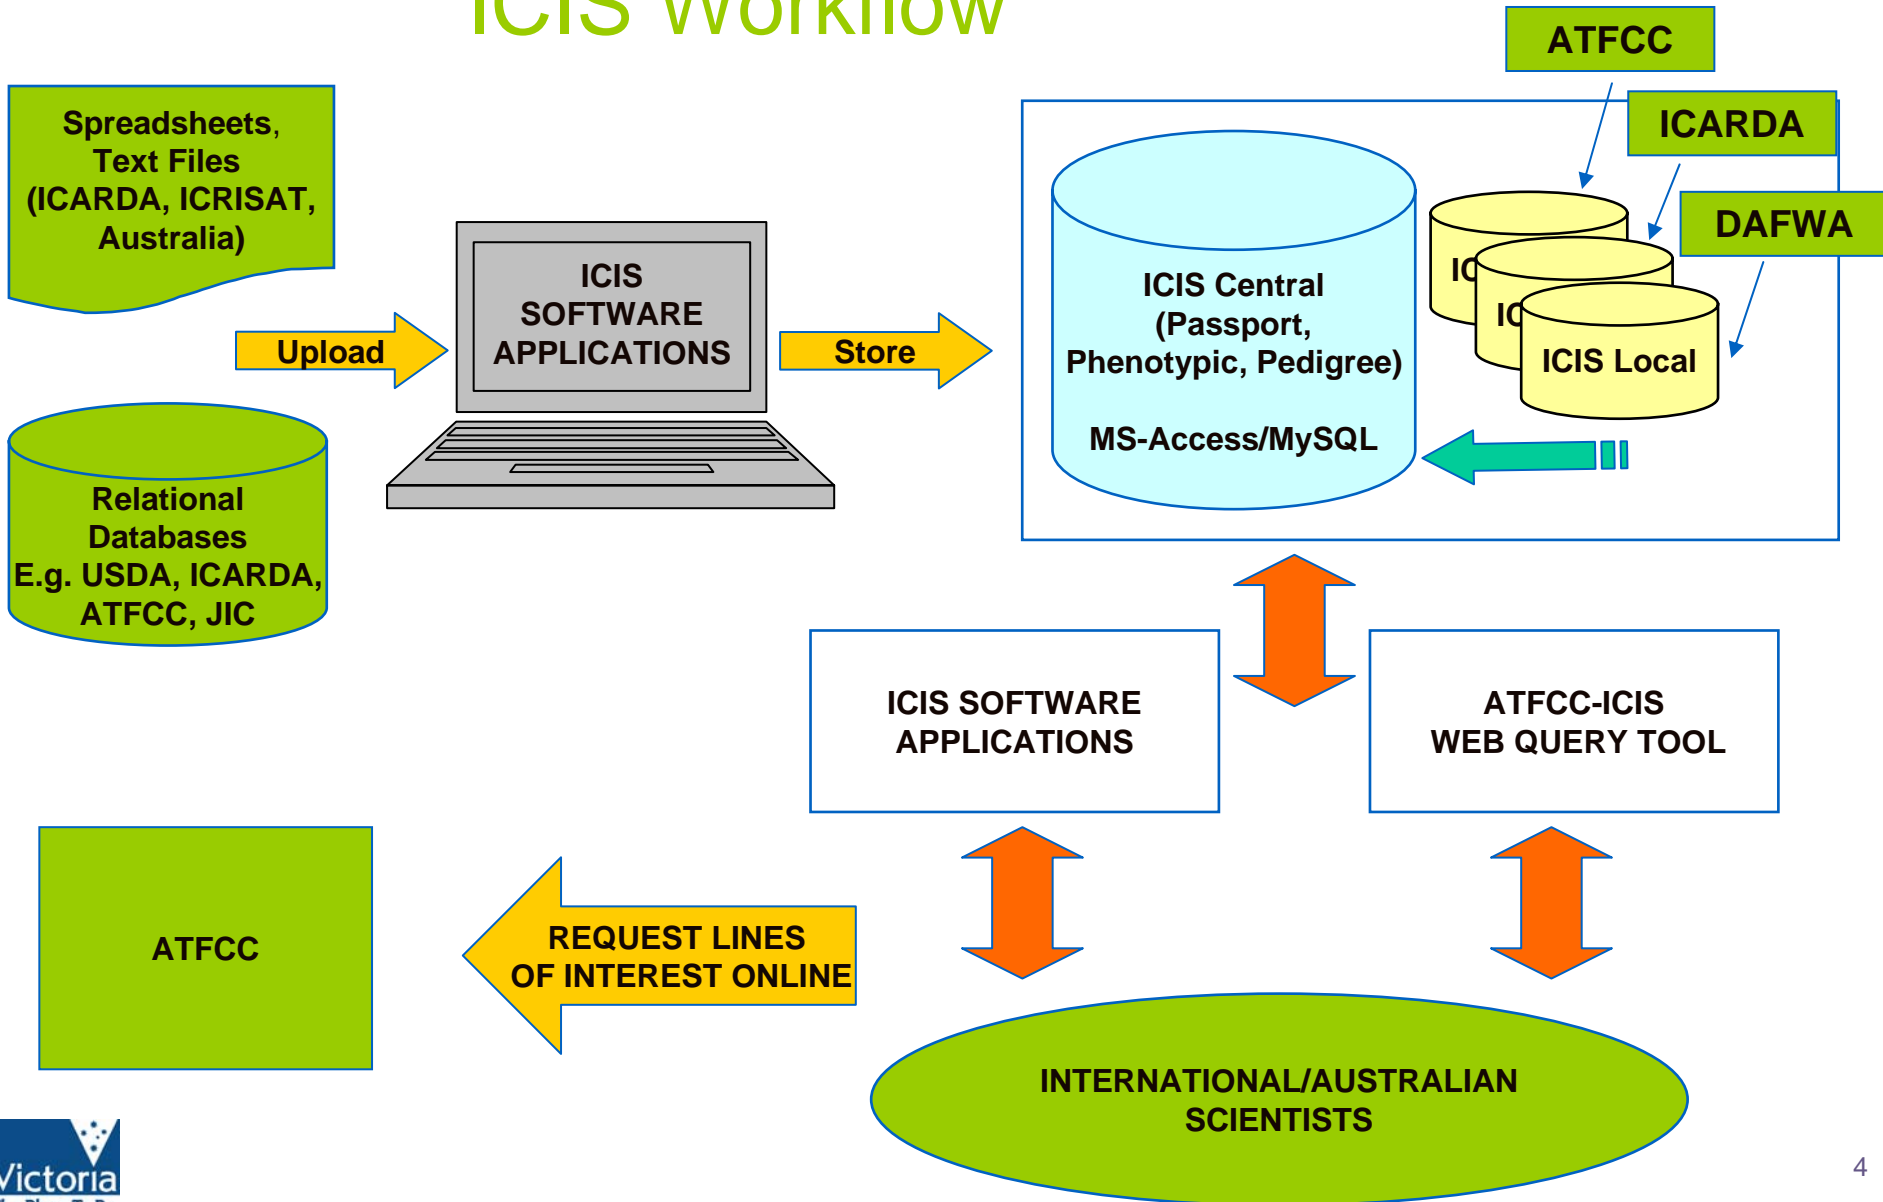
ICIS Workflow

ATFCC

ICARDA

DAFWA

Spreadsheets, Text Files (ICARDA, ICRISAT, Australia)

Upload

ICIS SOFTWARE APPLICATIONS

Store

ICIS Central (Passport, Phenotypic, Pedigree)

MS-Access/MySQL

IC

IC

ICIS Local

Relational Databases E.g. USDA, ICARDA, ATFCC, JIC

ICIS SOFTWARE APPLICATIONS

ATFCC-ICIS WEB QUERY TOOL

ATFCC

REQUEST LINES OF INTEREST ONLINE

INTERNATIONAL/AUSTRALIAN SCIENTISTS

Victoria

4